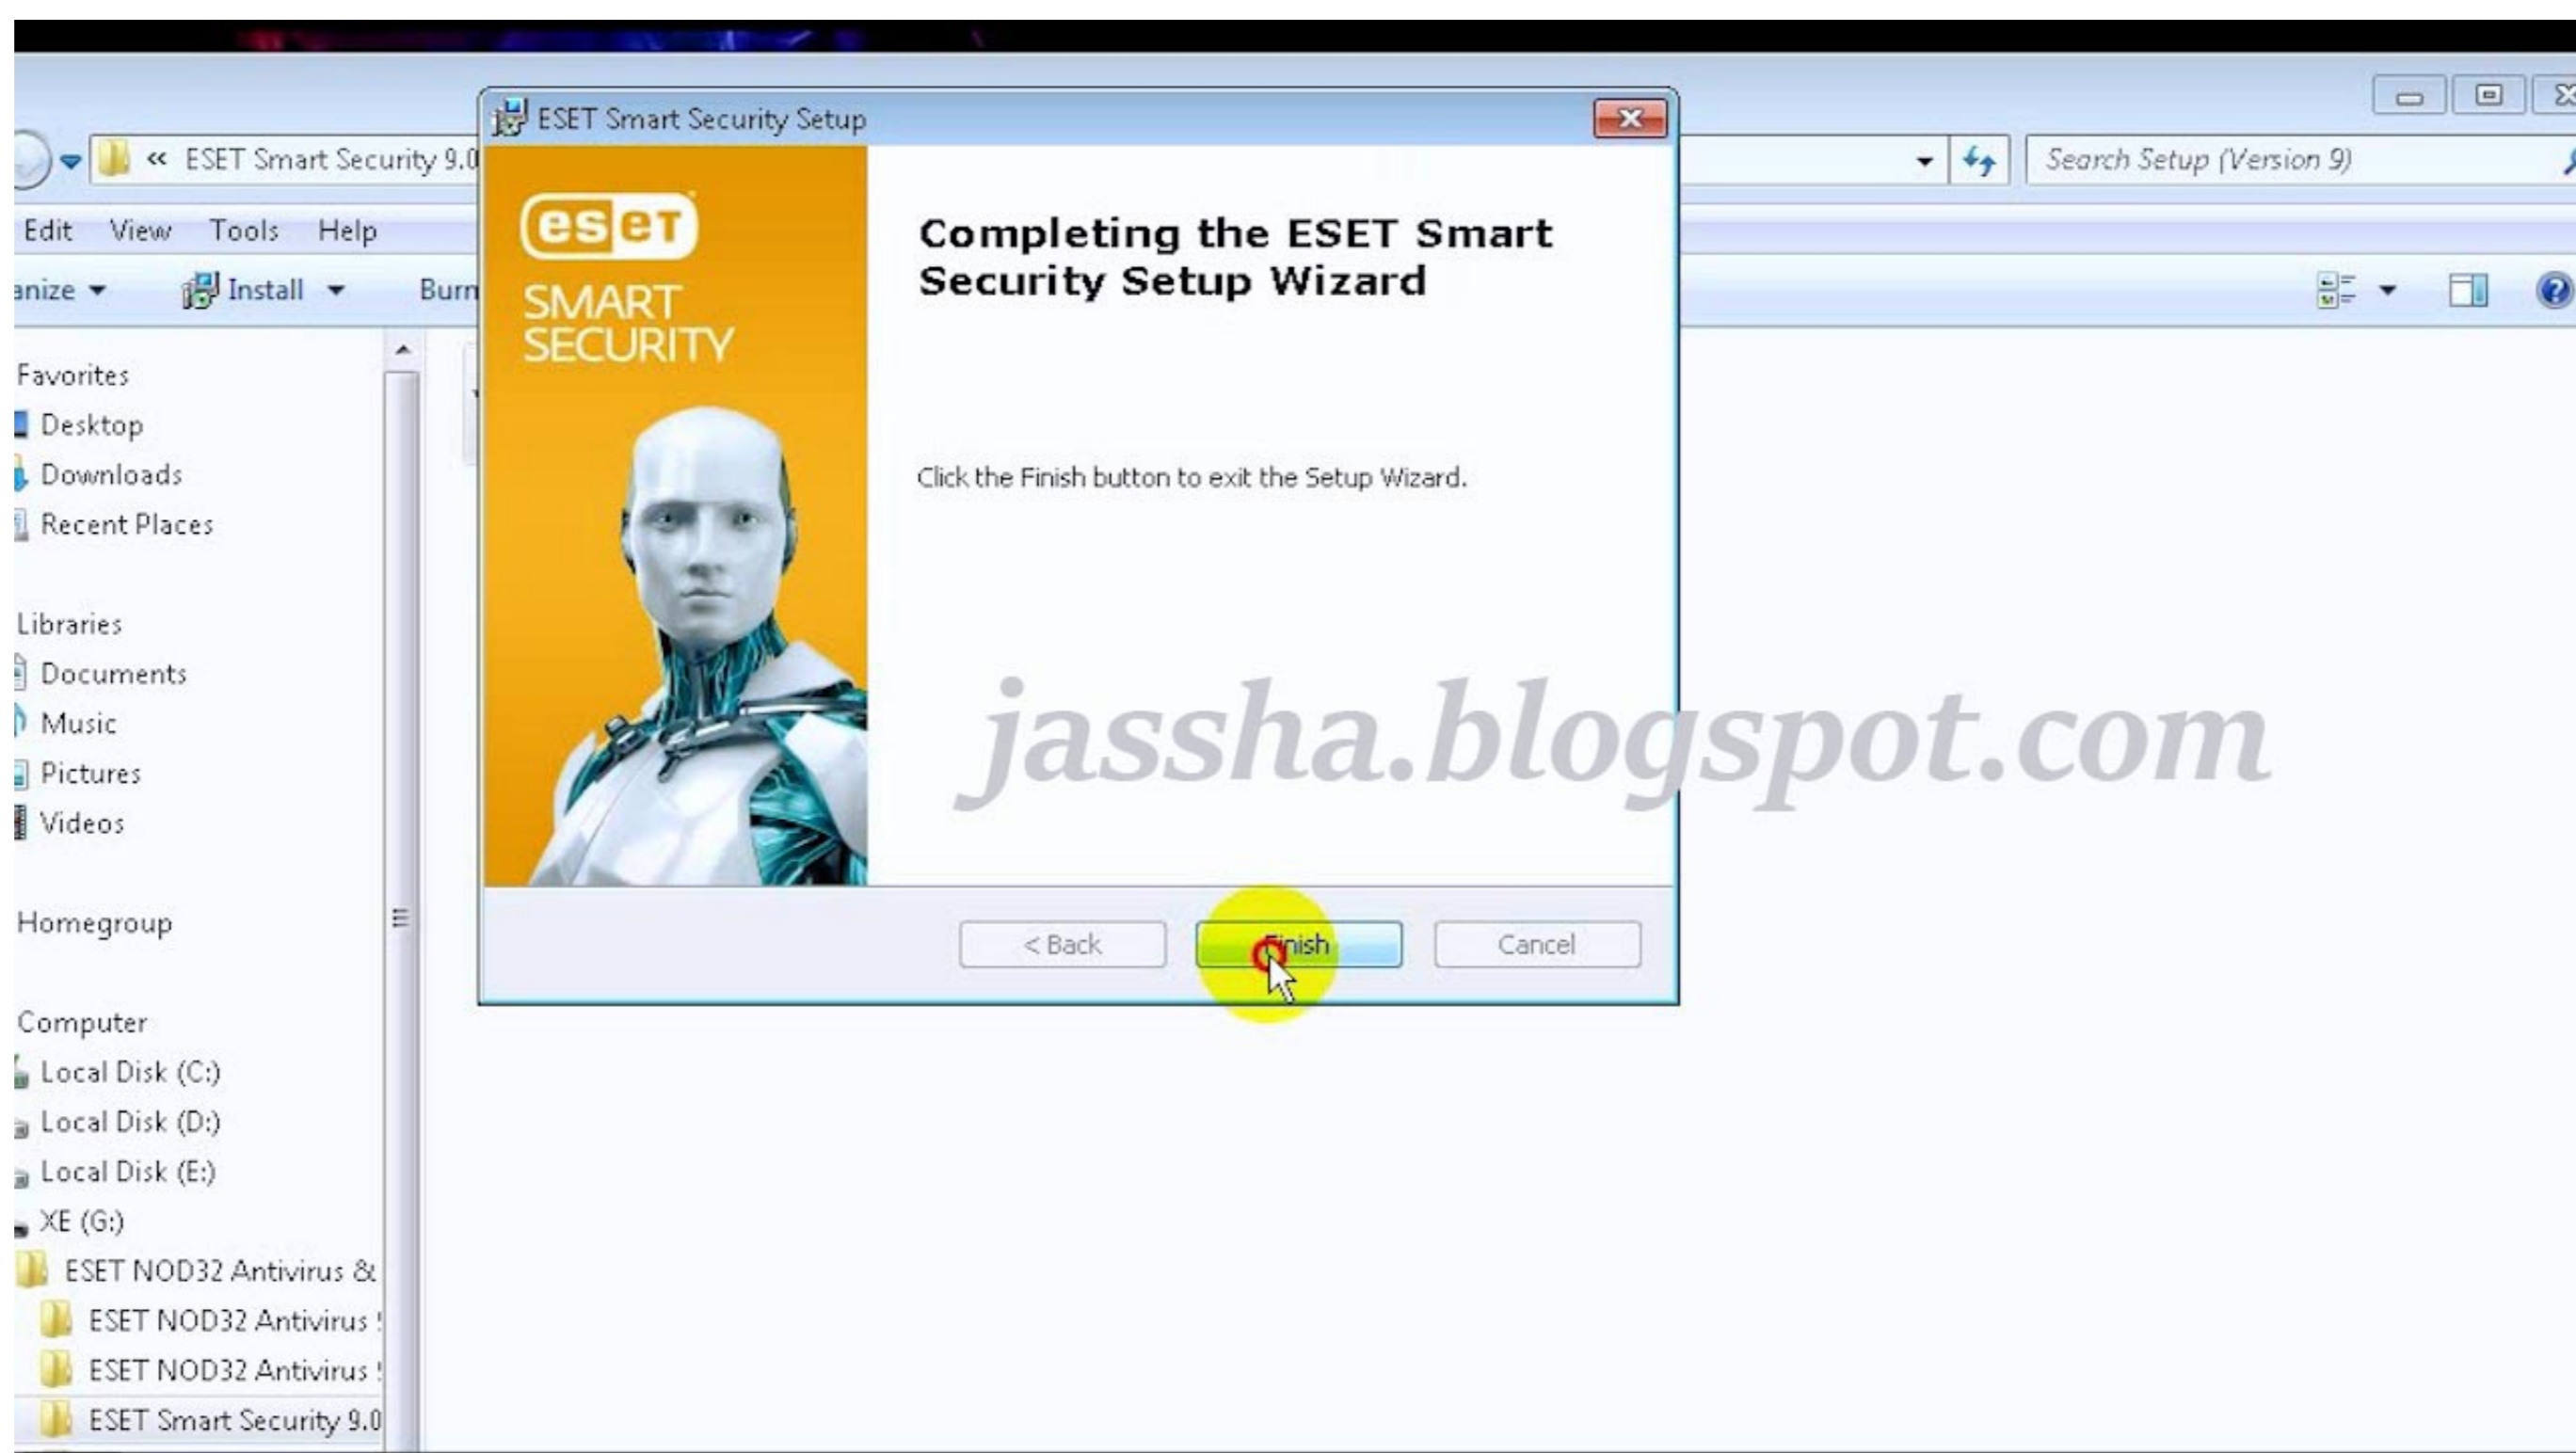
« ESET Smart Security 9.0

Search Setup (Version 9)

Edit View Tools Help

anize ▾ Install ▾ Burn

Favorites
Desktop
Downloads
Recent Places

Libraries
Documents
Music
Pictures
Videos

Homegroup

Computer
Local Disk (C:)
Local Disk (D:)
Local Disk (E:)
XE (G:)
ESET NOD32 Antivirus &
ESET NOD32 Antivirus !
ESET NOD32 Antivirus !
ESET Smart Security 9.0

ESET Smart Security Setup

eset
SMART SECURITY

Completing the ESET Smart Security Setup Wizard

Click the Finish button to exit the Setup Wizard.

jassha.blogspot.com

< Back Finish Cancel